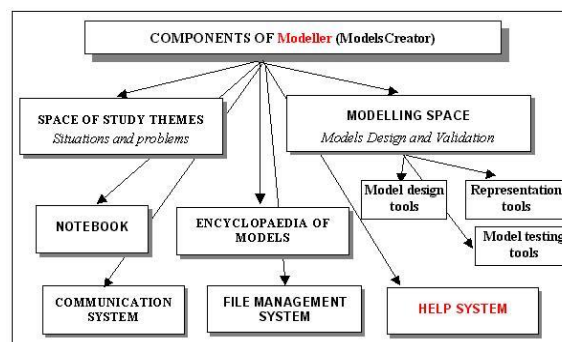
COMPONENTS OF Modeller (ModelsCreator)

SPACE OF STUDY THEMES
Situations and problems

MODELLING SPACE
Models Design and Validation

Model design tools

Representation tools

Model testing tools

NOTEBOOK

ENCYCLOPAEDIA OF MODELS

COMMUNICATION SYSTEM

FILE MANAGEMENT SYSTEM

HELP SYSTEM